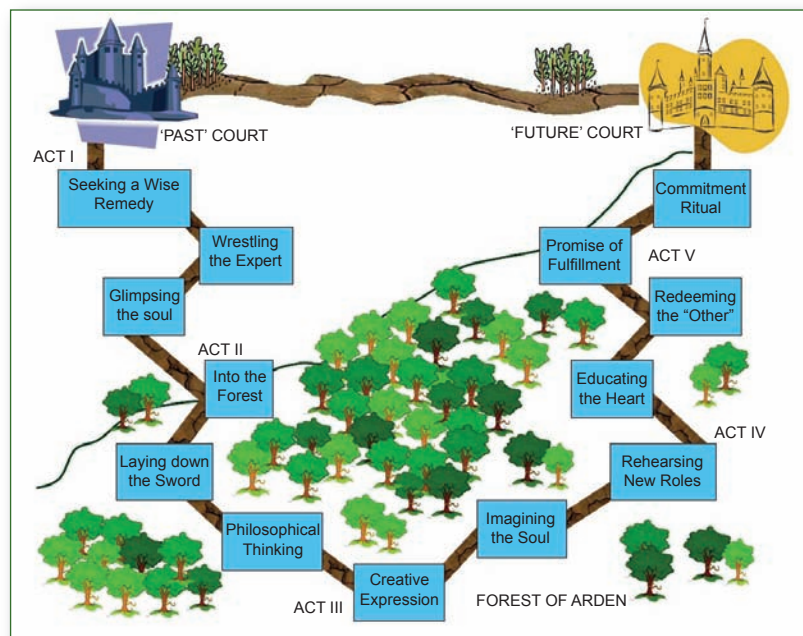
'PAST' COURT

'FUTURE' COURT

ACT I

Seeking a Wise Remedy

Wrestling the Expert

Glimpsing the soul

ACT II

Into the Forest

Laying down the Sword

Philosophical Thinking

ACT III

Creative Expression

Imagining the Soul

Rehearsing New Roles

ACT IV

Educating the Heart

Redeeming the "Other"

ACT V

Promise of Fulfillment

Commitment Ritual

FOREST OF ARDEN